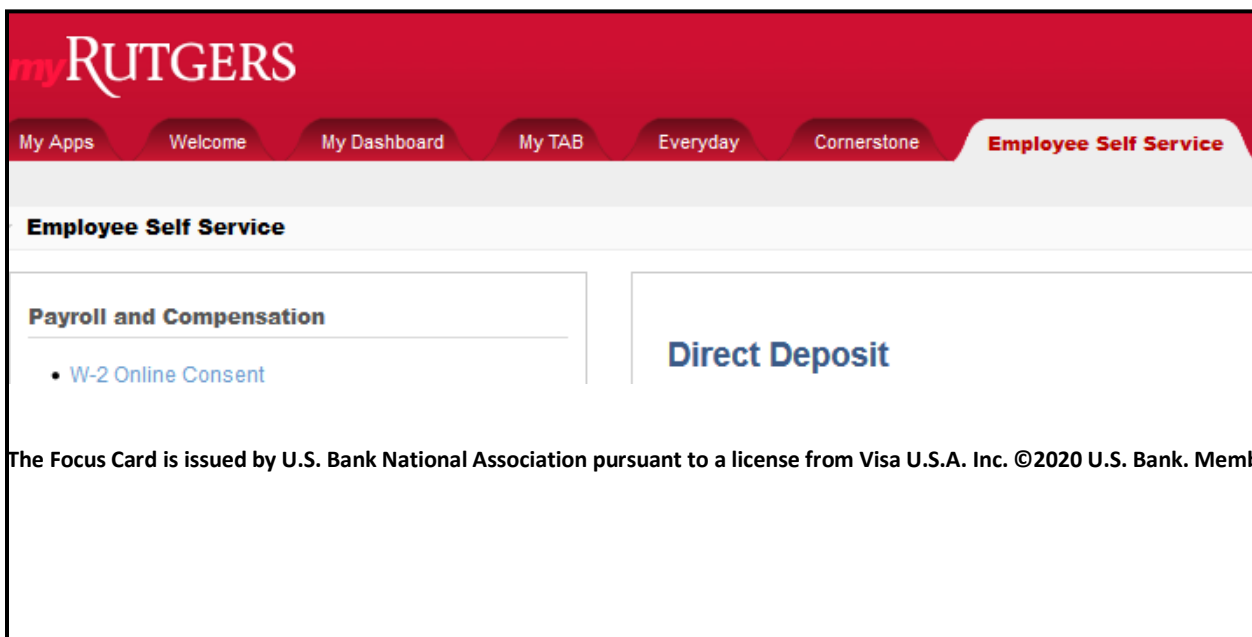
myRUTGERS

My Apps | Welcome | My Dashboard | My TAB | Everyday | Cornerstone | Employee Self Service

Employee Self Service

Payroll and Compensation

• W-2 Online Consent

Direct Deposit

The Focus Card is issued by U.S. Bank National Association pursuant to a license from Visa U.S.A. Inc. ©2020 U.S. Bank. Mem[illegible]